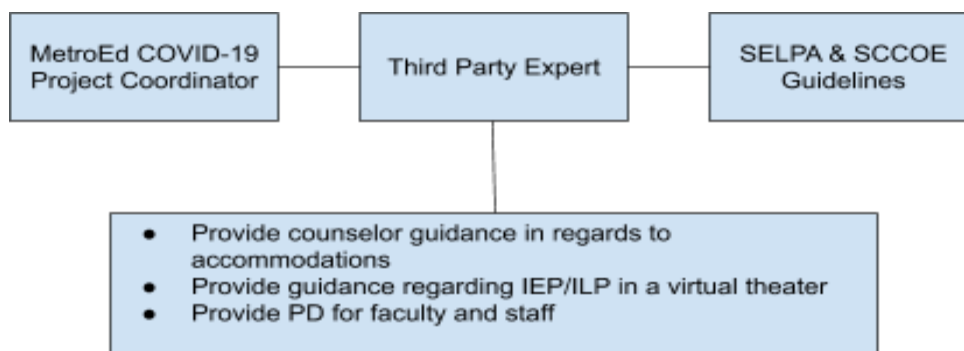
MetroEd COVID-19 Project Coordinator

Third Party Expert

SELPA & SCCOE Guidelines

- Provide counselor guidance in regards to accommodations
- Provide guidance regarding IEP/ILP in a virtual theater
- Provide PD for faculty and staff